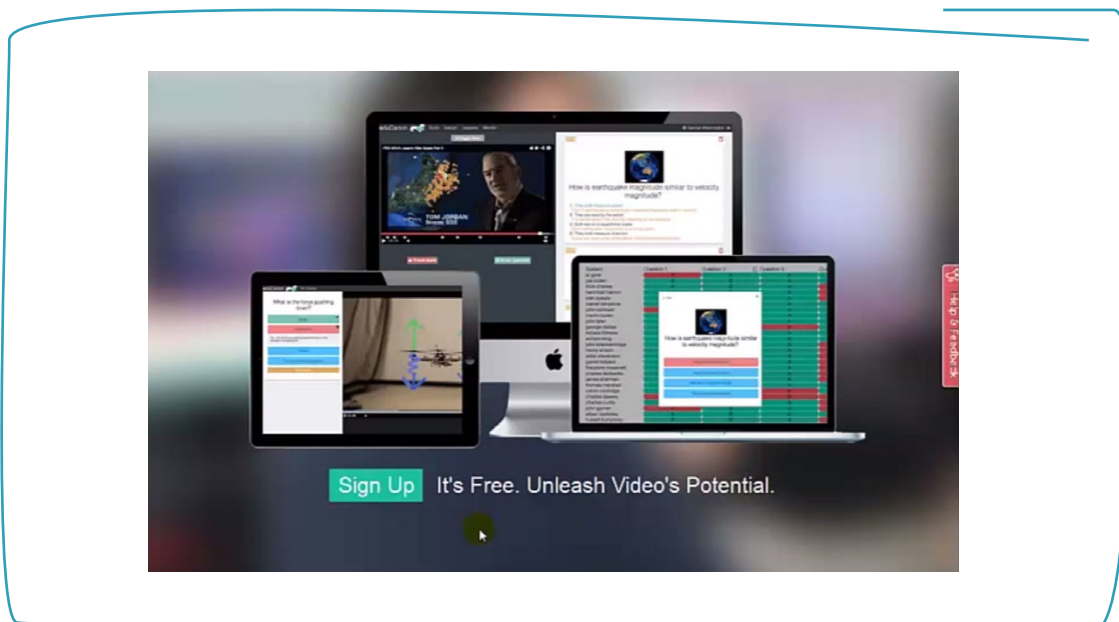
How is earthquake magnitude similar to velocity magnitude?

TOM JORDAN

What is the force pushing down?

How is earthquake magnitude similar to velocity magnitude?

Help & Feedback

Sign Up It's Free. Unleash Video's Potential.